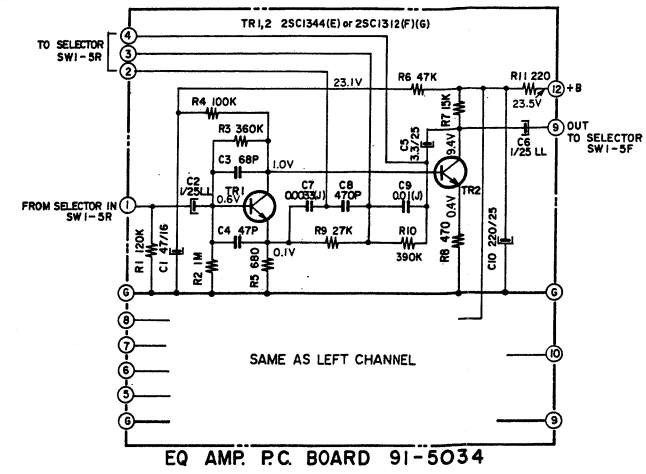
TO SELECTOR SW1-5R

4
3
2

TR1,2 2SC1344(E) or 2SC1312(F)(G)

23.1V
R6 47K
R11 220
12 +B
23.5V
R4 100K
R7 15K
R3 360K
C5 3.3/25
9.4V
9 OUT
TO SELECTOR SW1-5F
C6 1/25 LL
C3 68P
1.0V
C2 1/25LL
TR1
0.6V
C7 0.0033(J)
C8 470P
C9 0.01(J)
TR2
FROM SELECTOR IN SW1-5R
1
C4 47P
R9 27K
R10 390K
0.4V
R8 470
C10 220/25
R1 120K
C1 47/16
R2 1M
R5 680
0.1V
6
6
8
7
6
5
6
SAME AS LEFT CHANNEL
10
9

EQ AMP. P.C. BOARD 91-5034